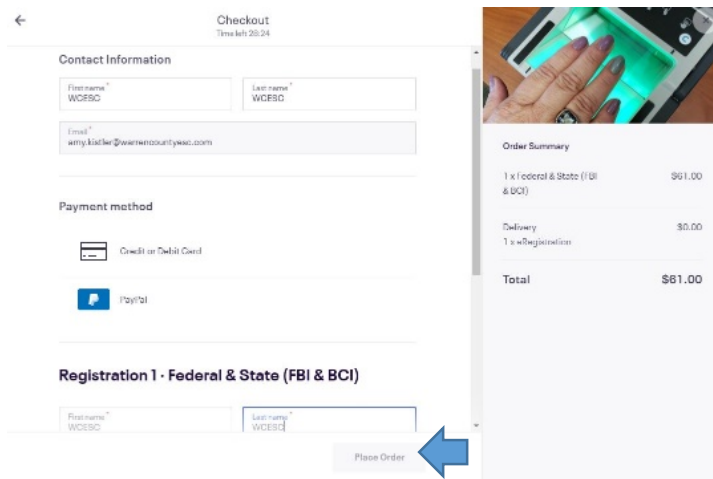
Checkout
Time left 28:24

Contact Information

First name*
WCESC

Last name*
WCESC

Email*
amy.kistler@warrencountyesc.com

Payment method

Credit or Debit Card

PayPal

Registration 1 · Federal & State (FBI & BCI)

First name*
WCESC

Last name*
WCESC

Place Order

Order Summary

1 x Federal & State (FBI & BCI)
$61.00

Delivery
1 x eRegistration
$0.00

Total
$61.00